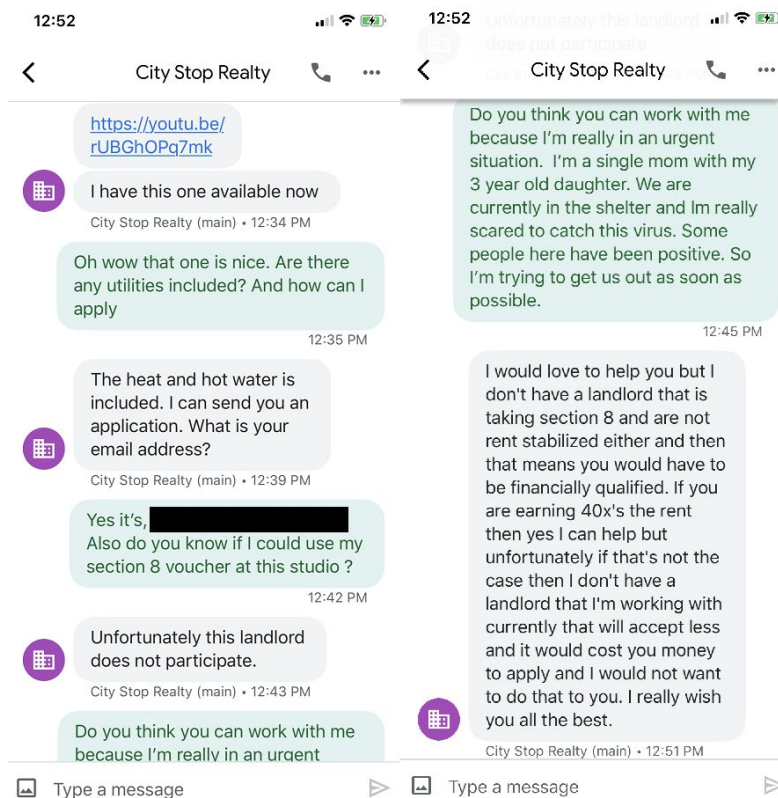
12:52

City Stop Realty

https://youtu.be/rUBGhOPq7mk

I have this one available now

City Stop Realty (main) • 12:34 PM

Oh wow that one is nice. Are there any utilities included? And how can I apply

12:35 PM

The heat and hot water is included. I can send you an application. What is your email address?

City Stop Realty (main) • 12:39 PM

Yes it's, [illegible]
Also do you know if I could use my section 8 voucher at this studio ?

12:42 PM

Unfortunately this landlord does not participate.

City Stop Realty (main) • 12:43 PM

Do you think you can work with me because I'm really in an urgent

Type a message

12:52

City Stop Realty

Do you think you can work with me because I'm really in an urgent situation. I'm a single mom with my 3 year old daughter. We are currently in the shelter and Im really scared to catch this virus. Some people here have been positive. So I'm trying to get us out as soon as possible.

12:45 PM

I would love to help you but I don't have a landlord that is taking section 8 and are not rent stabilized either and then that means you would have to be financially qualified. If you are earning 40x's the rent then yes I can help but unfortunately if that's not the case then I don't have a landlord that I'm working with currently that will accept less and it would cost you money to apply and I would not want to do that to you. I really wish you all the best.

City Stop Realty (main) • 12:51 PM

Type a message